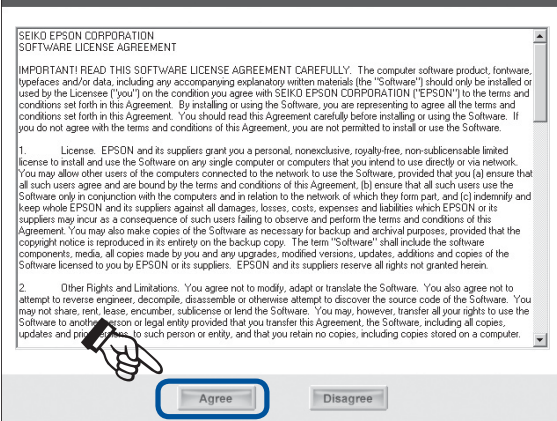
SEIKO EPSON CORPORATION
SOFTWARE LICENSE AGREEMENT

IMPORTANT! READ THIS SOFTWARE LICENSE AGREEMENT CAREFULLY. The computer software product, fontware, typefaces and/or data, including any accompanying explanatory written materials (the "Software") should only be installed or used by the Licensee ("you") on the condition you agree with SEIKO EPSON CORPORATION ("EPSON") to the terms and conditions set forth in this Agreement. By installing or using the Software, you are representing to agree all the terms and conditions set forth in this Agreement. You should read this Agreement carefully before installing or using the Software. If you do not agree with the terms and conditions of this Agreement, you are not permitted to install or use the Software.

1. License. EPSON and its suppliers grant you a personal, nonexclusive, royalty-free, non-sublicensable limited license to install and use the Software on any single computer or computers that you intend to use directly or via network. You may allow other users of the computers connected to the network to use the Software, provided that you (a) ensure that all such users agree and are bound by the terms and conditions of this Agreement, (b) ensure that all such users use the Software only in conjunction with the computers and in relation to the network of which they form part, and (c) indemnify and keep whole EPSON and its suppliers against all damages, losses, costs, expenses and liabilities which EPSON or its suppliers may incur as a consequence of such users failing to observe and perform the terms and conditions of this Agreement. You may also make copies of the Software as necessary for backup and archival purposes, provided that the copyright notice is reproduced in its entirety on the backup copy. The term "Software" shall include the software components, media, all copies made by you and any upgrades, modified versions, updates, additions and copies of the Software licensed to you by EPSON or its suppliers. EPSON and its suppliers reserve all rights not granted herein.

2. Other Rights and Limitations. You agree not to modify, adapt or translate the Software. You also agree not to attempt to reverse engineer, decompile, disassemble or otherwise attempt to discover the source code of the Software. You may not share, rent, lease, encumber, sublicense or lend the Software. You may, however, transfer all your rights to use the Software to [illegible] or legal entity provided that you transfer this Agreement, the Software, including all copies, updates and pr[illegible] to such person or entity, and that you retain no copies, including copies stored on a computer.

Agree
Disagree